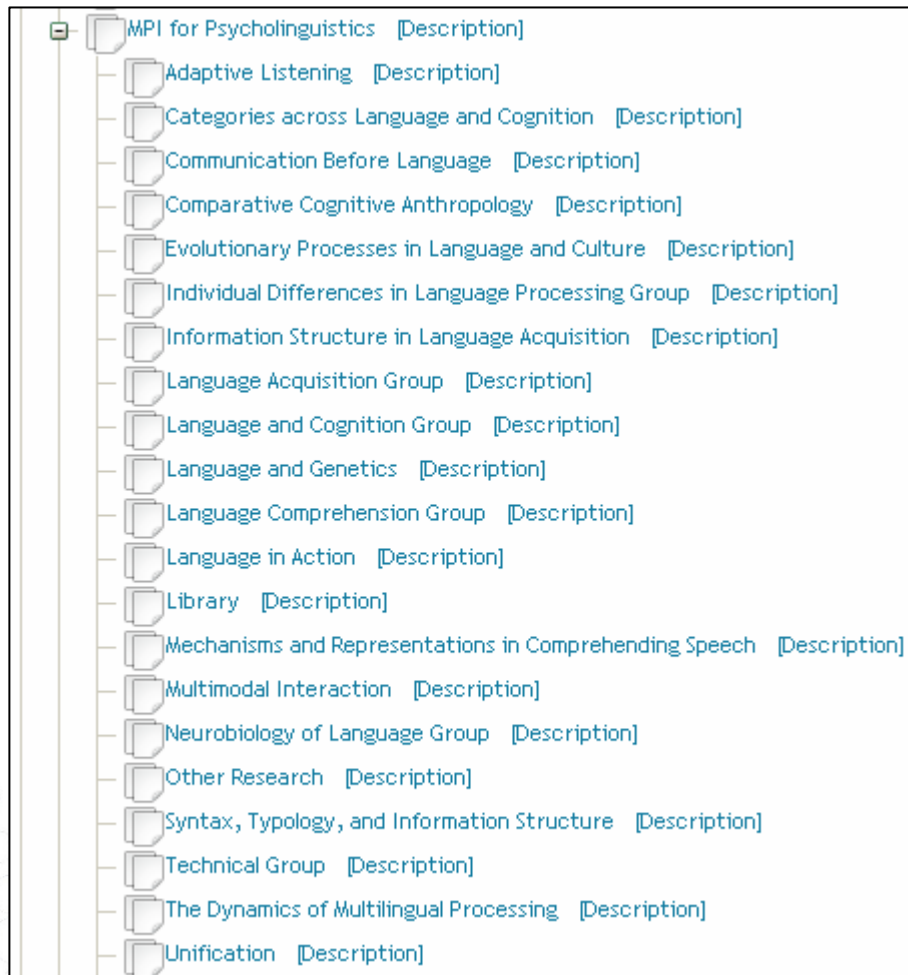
MPI for Psycholinguistics [Description]
Adaptive Listening [Description]
Categories across Language and Cognition [Description]
Communication Before Language [Description]
Comparative Cognitive Anthropology [Description]
Evolutionary Processes in Language and Culture [Description]
Individual Differences in Language Processing Group [Description]
Information Structure in Language Acquisition [Description]
Language Acquisition Group [Description]
Language and Cognition Group [Description]
Language and Genetics [Description]
Language Comprehension Group [Description]
Language in Action [Description]
Library [Description]
Mechanisms and Representations in Comprehending Speech [Description]
Multimodal Interaction [Description]
Neurobiology of Language Group [Description]
Other Research [Description]
Syntax, Typology, and Information Structure [Description]
Technical Group [Description]
The Dynamics of Multilingual Processing [Description]
Unification [Description]